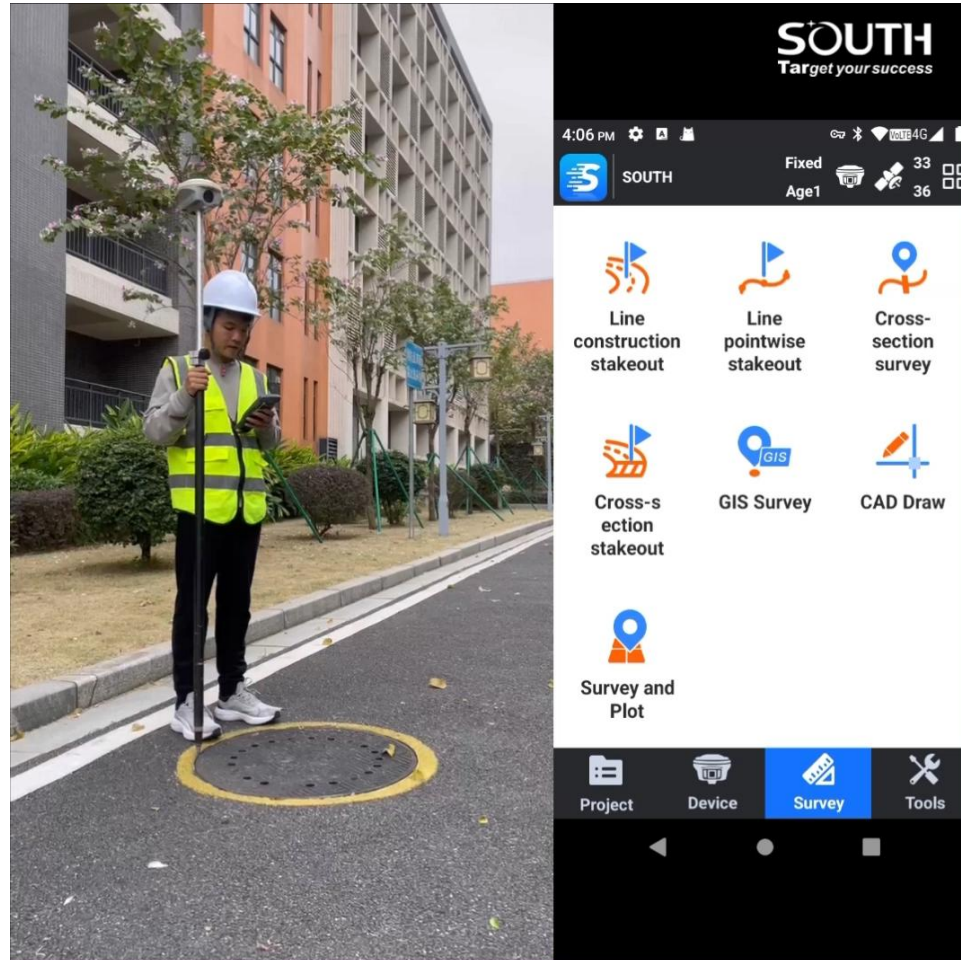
SOUTH
Target your success

4:06 PM

VoLTE 4G

SOUTH

Fixed
Age1

33
36

Line construction stakeout

Line pointwise stakeout

Cross-section survey

Cross-section stakeout

GIS

GIS Survey

CAD Draw

Survey and Plot

Project

Device

Survey

Tools